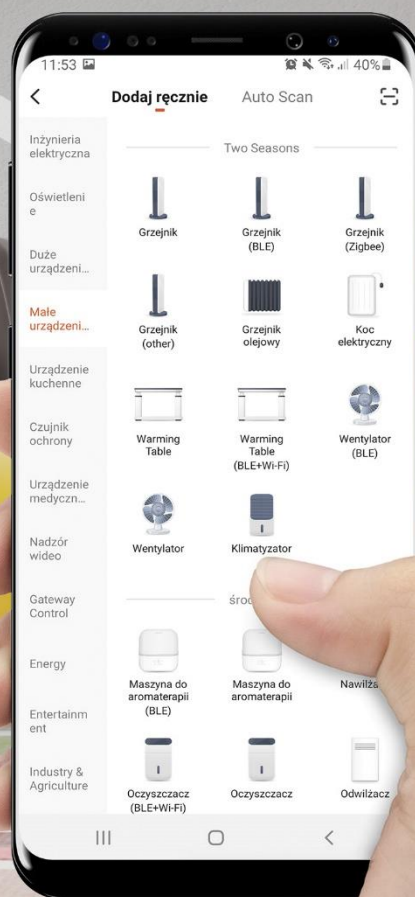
11:53

40%

<

Dodaj ręcznie

Auto Scan

Inżynieria elektryczna

Oświetlenie

Duże urządzeni...

Małe urządzeni...

Urządzenie kuchenne

Czujnik ochrony

Urządzenie medyczn...

Nadzór wideo

Gateway Control

Energy

Entertainment

Industry & Agriculture

Two Seasons

Grzejnik

Grzejnik (BLE)

Grzejnik (Zigbee)

Grzejnik (other)

Grzejnik olejowy

Koc elektryczny

Warming Table

Warming Table (BLE+Wi-Fi)

Wentylator (BLE)

Wentylator

Klimatyzator

środ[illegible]

Maszyna do aromaterapii (BLE)

Maszyna do aromaterapii

Nawilża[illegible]

Oczyszczacz (BLE+Wi-Fi)

Oczyszczacz

Odwilżacz

|||

○

<